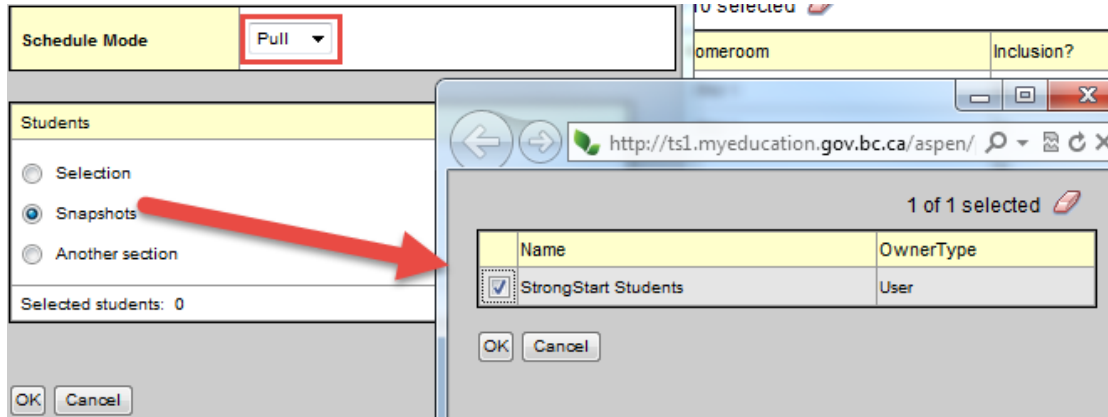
Schedule Mode
Pull

0 selected
omeroom
Inclusion?

Students
Selection
Snapshots
Another section
Selected students: 0

OK
Cancel

http://ts1.myeducation.gov.bc.ca/aspen/

1 of 1 selected

| | Name | OwnerType |
|---|---|---|
| ☑ | StrongStart Students | User |

OK
Cancel